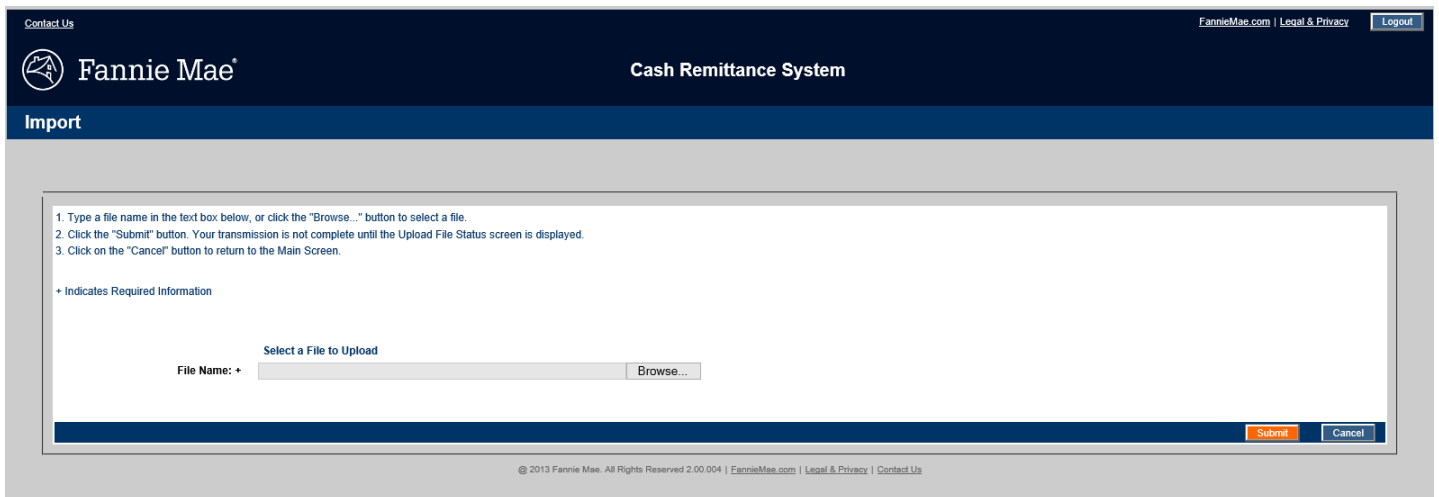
Contact Us

FannieMae.com | Legal & Privacy Logout

Fannie Mae®

Cash Remittance System

Import

1. Type a file name in the text box below, or click the "Browse..." button to select a file.
2. Click the "Submit" button. Your transmission is not complete until the Upload File Status screen is displayed.
3. Click on the "Cancel" button to return to the Main Screen.

+ Indicates Required Information

Select a File to Upload

File Name: + Browse...

Submit Cancel

@ 2013 Fannie Mae. All Rights Reserved 2.00.004 | FannieMae.com | Legal & Privacy | Contact Us